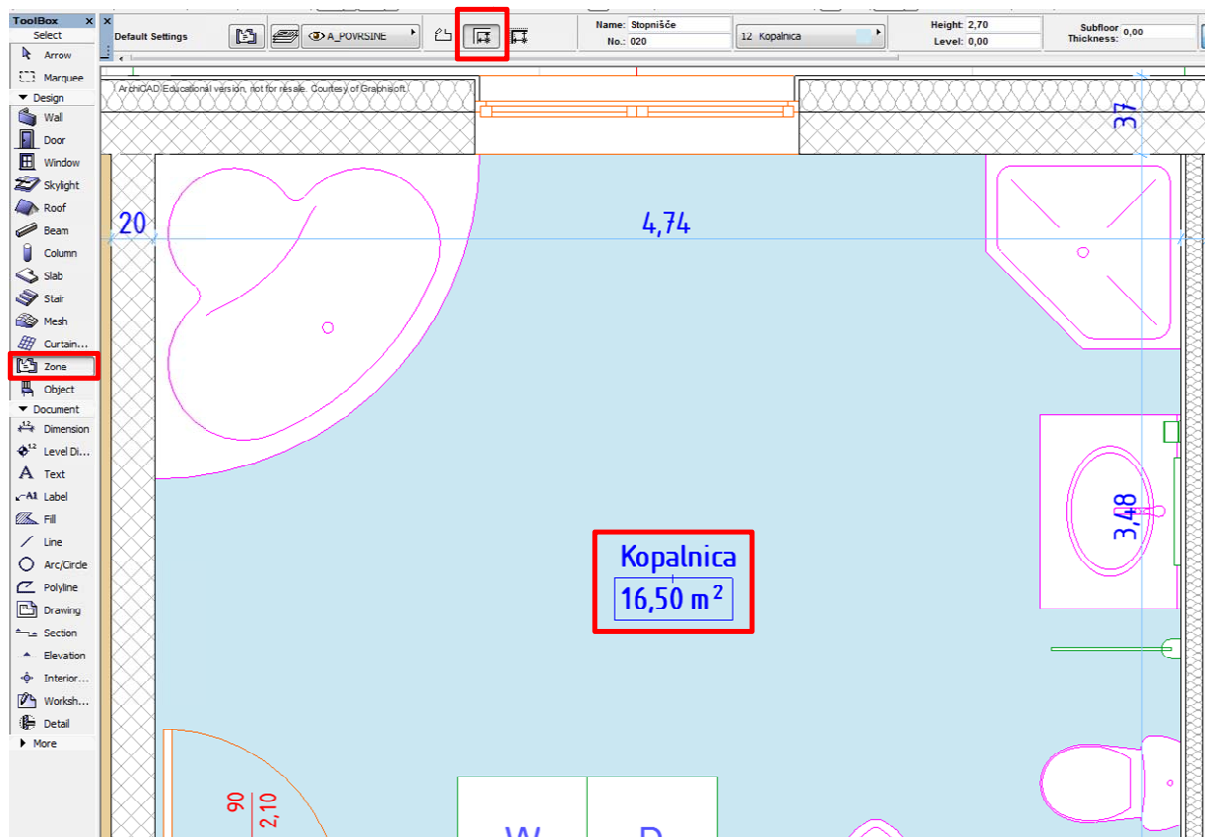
ToolBox
Select
Arrow
Marquee
Design
Wall
Door
Window
Skylight
Roof
Beam
Column
Slab
Stair
Mesh
Curtain...
Zone
Object
Document
Dimension
Level Di...
Text
Label
Fill
Line
Arc/Circle
Polyline
Drawing
Section
Elevation
Interior...
Worksh...
Detail
More

Default Settings
A_POVRSINE
Name: Stopnišče
No.: 020
12 Kopalnica
Height: 2,70
Level: 0,00
Subfloor Thickness: 0,00

ArchiCAD Educational version, not for resale. Courtesy of Graphisoft.

37
20
4,74
3,48
Kopalnica
16,50 m$^2$
90
2,10
W
D